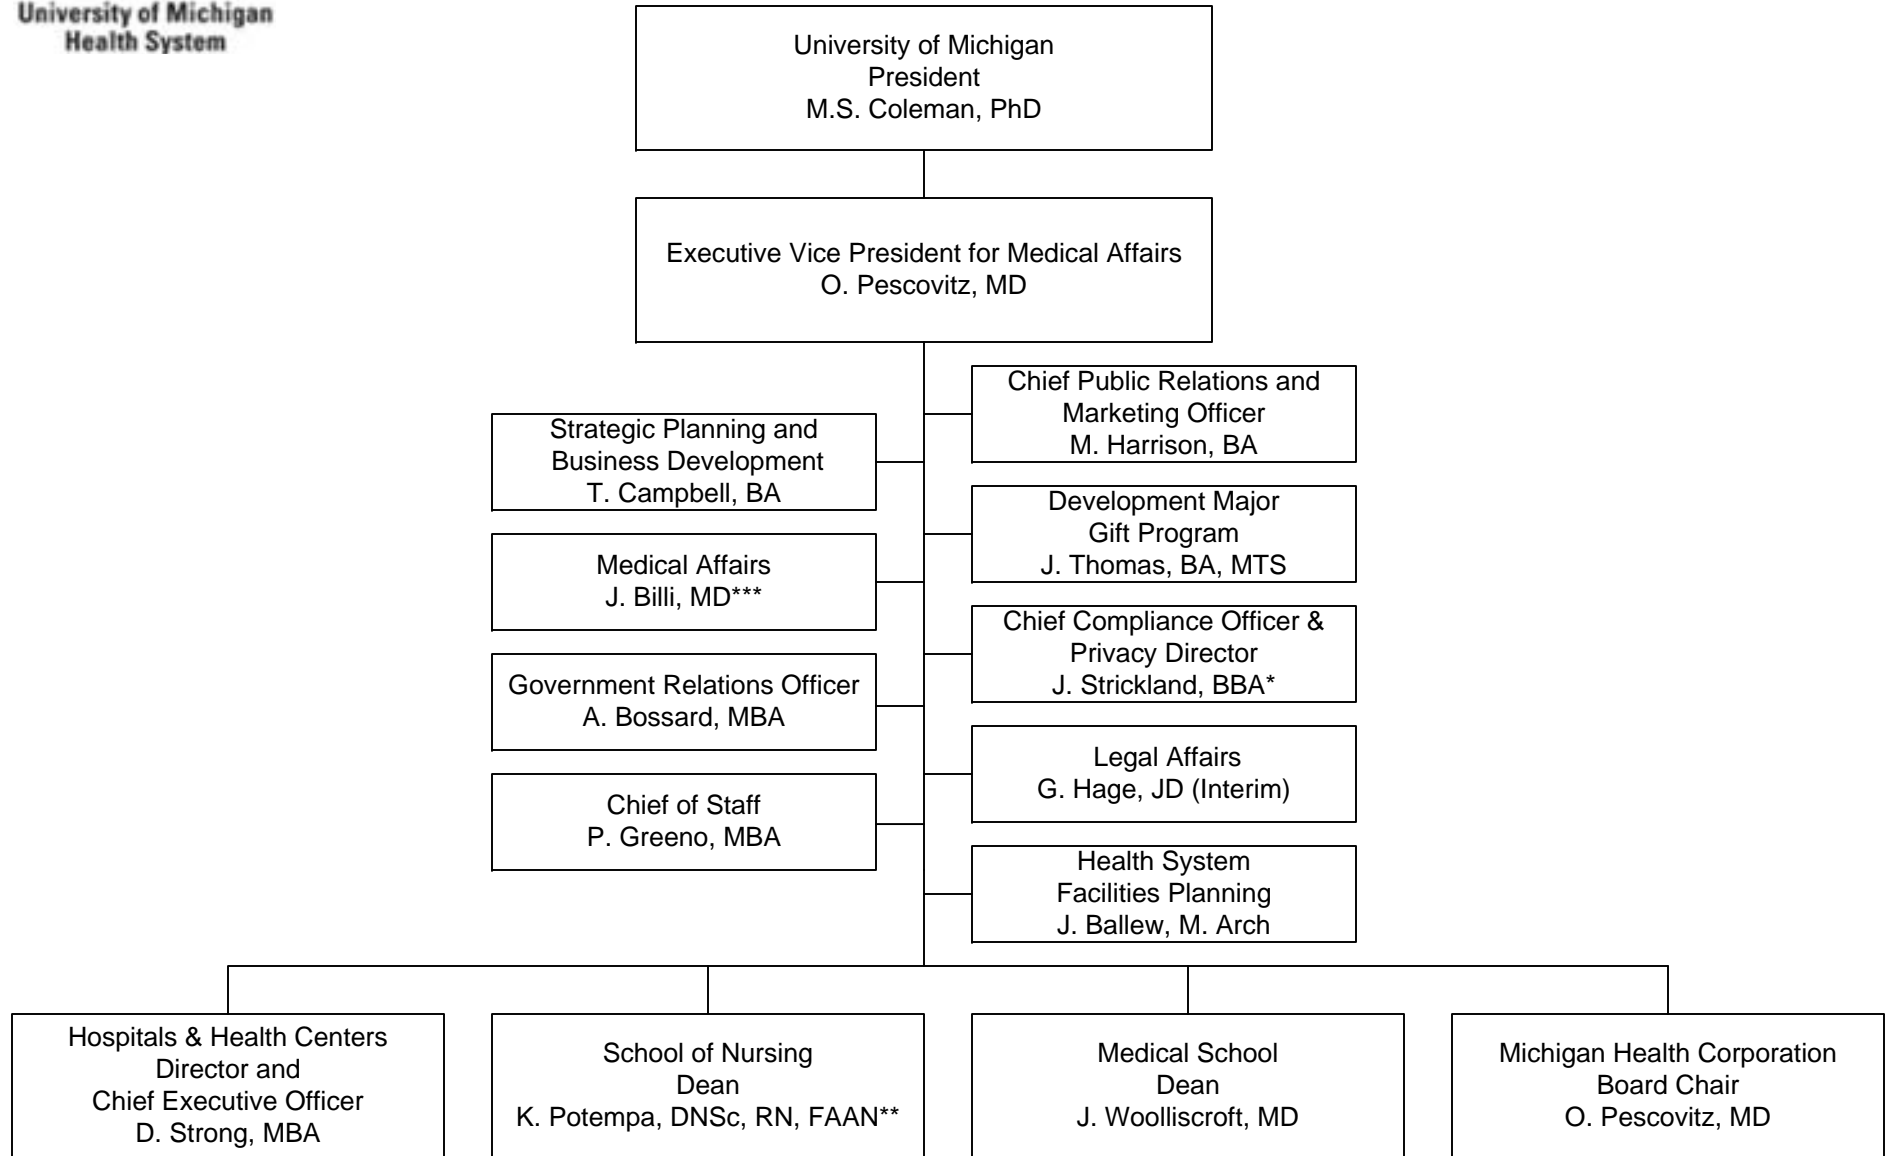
University of Michigan
Health System

University of Michigan
President
M.S. Coleman, PhD

Executive Vice President for Medical Affairs
O. Pescovitz, MD

Strategic Planning and Business Development
T. Campbell, BA

Medical Affairs
J. Billi, MD***

Government Relations Officer
A. Bossard, MBA

Chief of Staff
P. Greeno, MBA

Chief Public Relations and Marketing Officer
M. Harrison, BA

Development Major Gift Program
J. Thomas, BA, MTS

Chief Compliance Officer & Privacy Director
J. Strickland, BBA*

Legal Affairs
G. Hage, JD (Interim)

Health System Facilities Planning
J. Ballew, M. Arch

Hospitals & Health Centers
Director and
Chief Executive Officer
D. Strong, MBA

School of Nursing
Dean
K. Potempa, DNSc, RN, FAAN**

Medical School
Dean
J. Woolliscroft, MD

Michigan Health Corporation
Board Chair
O. Pescovitz, MD